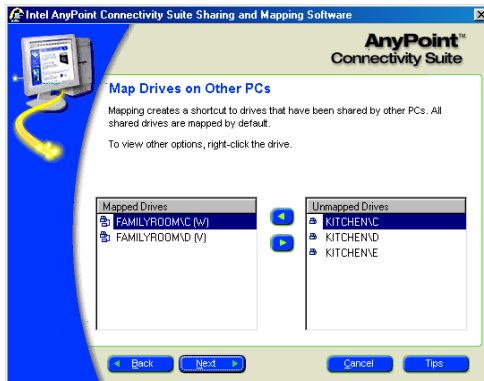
Intel AnyPoint Connectivity Suite Sharing and Mapping Software

AnyPoint™ Connectivity Suite

Map Drives on Other PCs

Mapping creates a shortcut to drives that have been shared by other PCs. All shared drives are mapped by default.

To view other options, right-click the drive.

Mapped Drives
FAMILYROOM\C (W)
FAMILYROOM\D (V)

Unmapped Drives
KITCHEN\C
KITCHEN\D
KITCHEN\E

Back
Next
Cancel
Tips